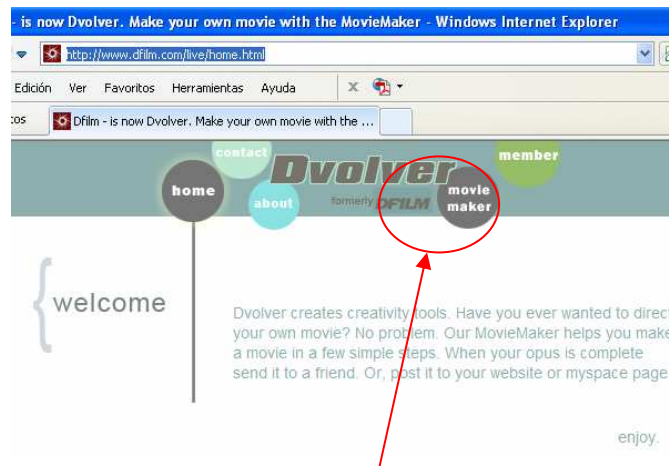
- is now Dvolver. Make your own movie with the MovieMaker - Windows Internet Explorer

http://www.dfilm.com/live/home.html

Edición Ver Favoritos Herramientas Ayuda

tos Dfilm - is now Dvolver. Make your own movie with the ...

contact

Dvolver

member

home

about

formerly DFILM

movie maker

welcome

Dvolver creates creativity tools. Have you ever wanted to direct your own movie? No problem. Our MovieMaker helps you make a movie in a few simple steps. When your opus is complete send it to a friend. Or, post it to your website or myspace page

enjoy.